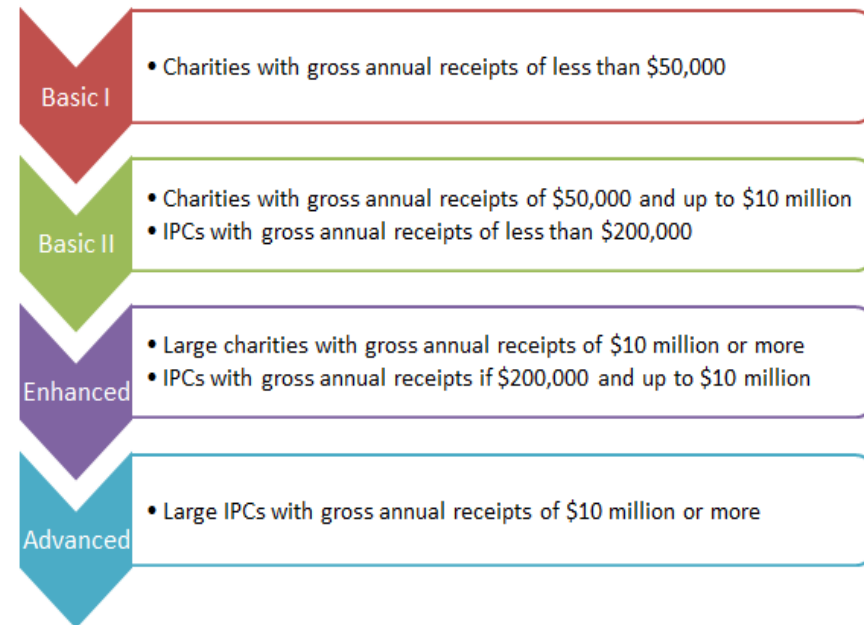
Basic I

• Charities with gross annual receipts of less than \$50,000

Basic II

• Charities with gross annual receipts of \$50,000 and up to \$10 million
• IPCs with gross annual receipts of less than \$200,000

Enhanced

• Large charities with gross annual receipts of \$10 million or more
• IPCs with gross annual receipts if \$200,000 and up to \$10 million

Advanced

• Large IPCs with gross annual receipts of \$10 million or more